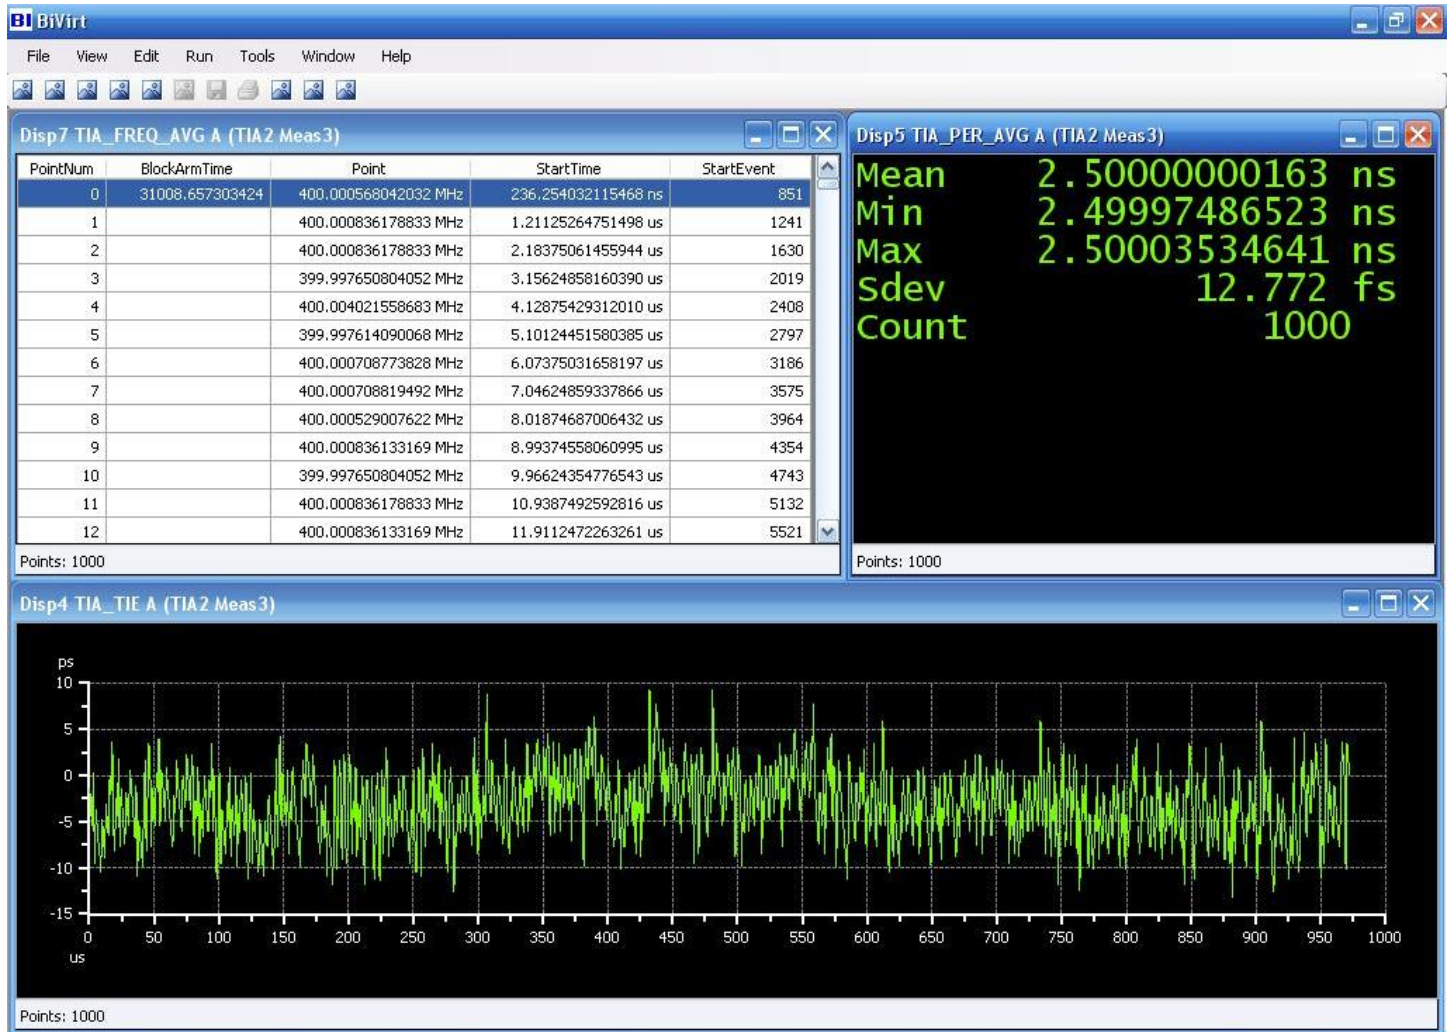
BI BiVirt

File View Edit Run Tools Window Help

Disp7 TIA_FREQ_AVG A (TIA2 Meas3)

| PointNum | BlockArmTime | Point | StartTime | StartEvent |
|---|---|---|---|---|
| 0 | 31008.657303424 | 400.000568042032 MHz | 236.254032115468 ns | 851 |
| 1 | | 400.000836178833 MHz | 1.21125264751498 us | 1241 |
| 2 | | 400.000836178833 MHz | 2.18375061455944 us | 1630 |
| 3 | | 399.997650804052 MHz | 3.15624858160390 us | 2019 |
| 4 | | 400.004021558683 MHz | 4.12875429312010 us | 2408 |
| 5 | | 399.997614090068 MHz | 5.10124451580385 us | 2797 |
| 6 | | 400.000708773828 MHz | 6.07375031658197 us | 3186 |
| 7 | | 400.000708819492 MHz | 7.04624859337866 us | 3575 |
| 8 | | 400.000529007622 MHz | 8.01874687006432 us | 3964 |
| 9 | | 400.000836133169 MHz | 8.99374558060995 us | 4354 |
| 10 | | 399.997650804052 MHz | 9.96624354776543 us | 4743 |
| 11 | | 400.000836178833 MHz | 10.9387492592816 us | 5132 |
| 12 | | 400.000836133169 MHz | 11.9112472263261 us | 5521 |

Points: 1000

Disp5 TIA_PER_AVG A (TIA2 Meas3)

Mean 2.50000000163 ns
Min 2.49997486523 ns
Max 2.50003534641 ns
Sdev 12.772 fs
Count 1000

Points: 1000

Disp4 TIA_TIE A (TIA2 Meas3)

ps
10
5
0
-5
-10
-15
0 50 100 150 200 250 300 350 400 450 500 550 600 650 700 750 800 850 900 950 1000
us

Points: 1000